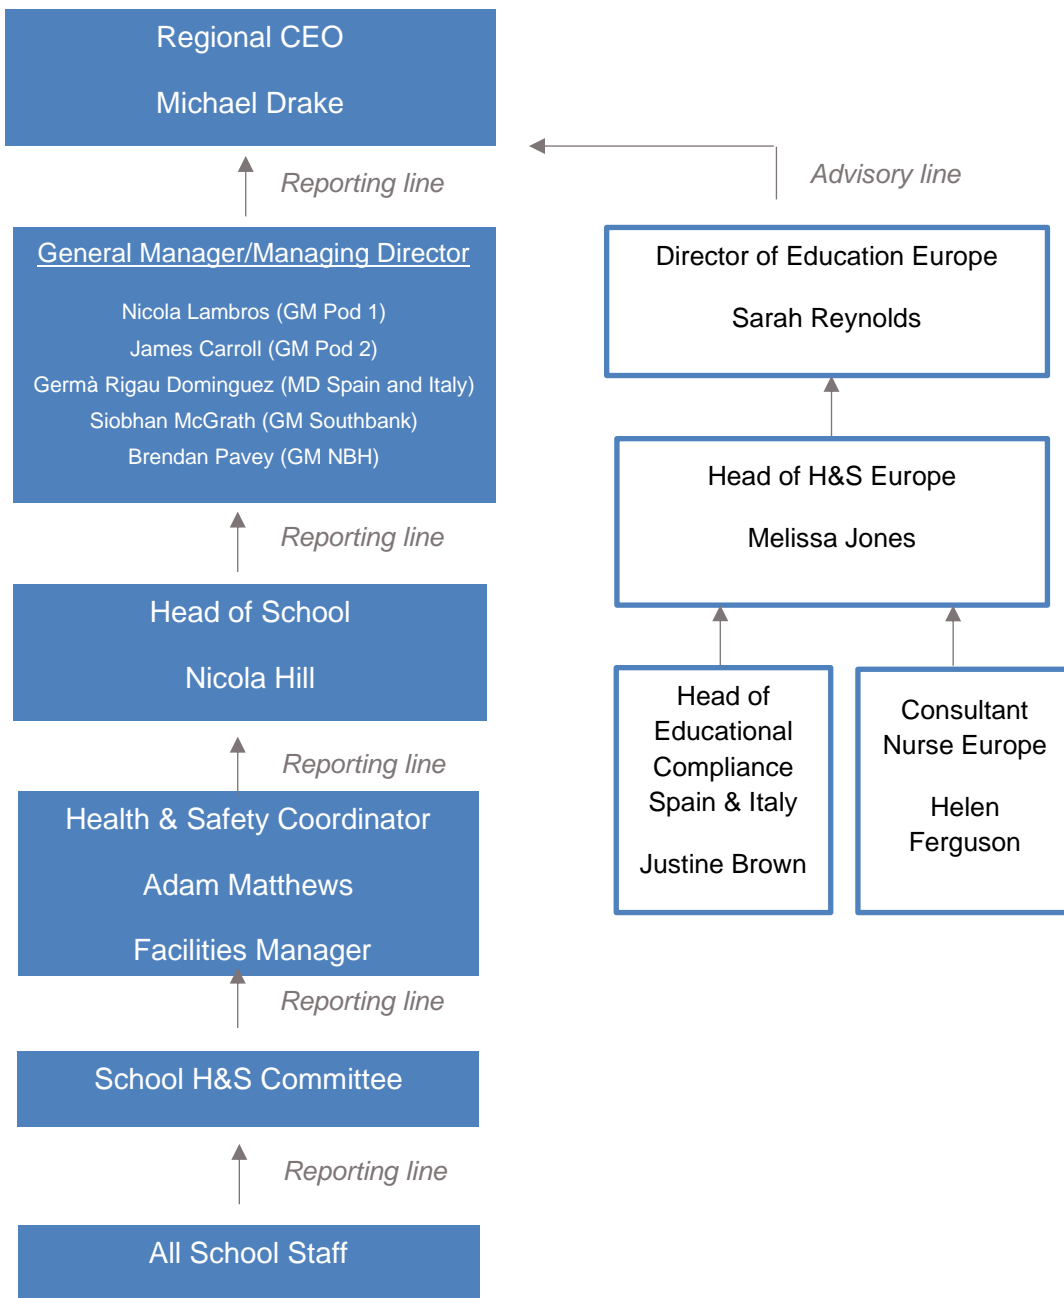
Regional CEO

Michael Drake

Reporting line

General Manager/Managing Director

Nicola Lambros (GM Pod 1)
James Carroll (GM Pod 2)
Germà Rigau Dominguez (MD Spain and Italy)
Siobhan McGrath (GM Southbank)
Brendan Pavey (GM NBH)

Reporting line

Head of School

Nicola Hill

Reporting line

Health & Safety Coordinator

Adam Matthews

Facilities Manager

Reporting line

School H&S Committee

Reporting line

All School Staff

Advisory line

Director of Education Europe

Sarah Reynolds

Head of H&S Europe

Melissa Jones

Head of Educational Compliance Spain & Italy

Justine Brown

Consultant Nurse Europe

Helen Ferguson